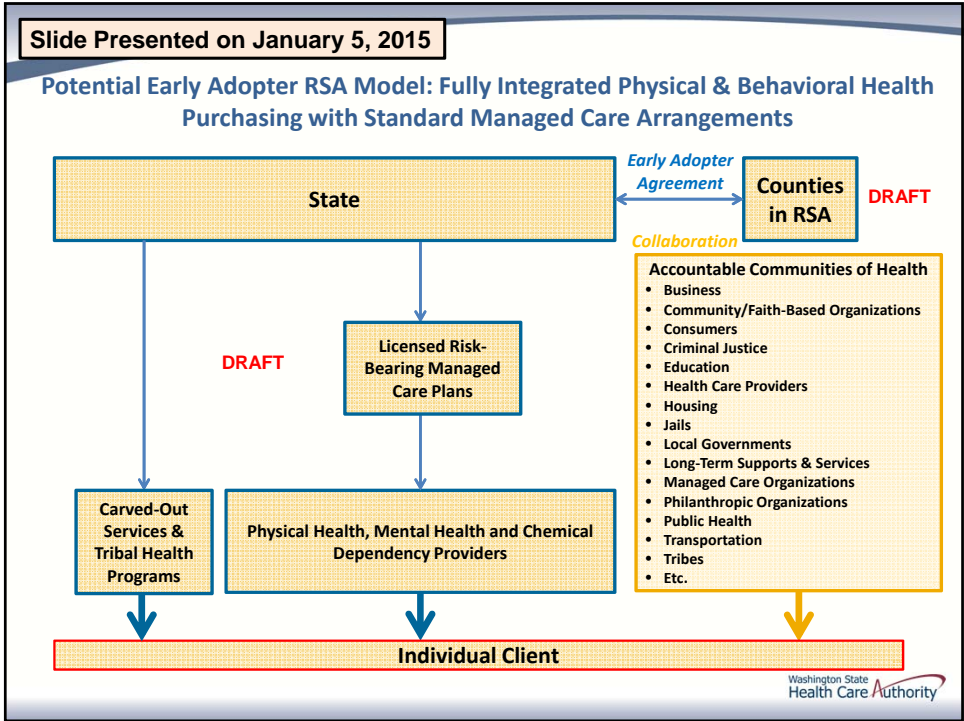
Slide Presented on January 5, 2015

Potential Early Adopter RSA Model: Fully Integrated Physical & Behavioral Health Purchasing with Standard Managed Care Arrangements

State

Early Adopter Agreement

Counties in RSA

DRAFT

Collaboration

Accountable Communities of Health
- Business
- Community/Faith-Based Organizations
- Consumers
- Criminal Justice
- Education
- Health Care Providers
- Housing
- Jails
- Local Governments
- Long-Term Supports & Services
- Managed Care Organizations
- Philanthropic Organizations
- Public Health
- Transportation
- Tribes
- Etc.

DRAFT

Licensed Risk-Bearing Managed Care Plans

Carved-Out Services & Tribal Health Programs

Physical Health, Mental Health and Chemical Dependency Providers

Individual Client

Washington State Health Care Authority